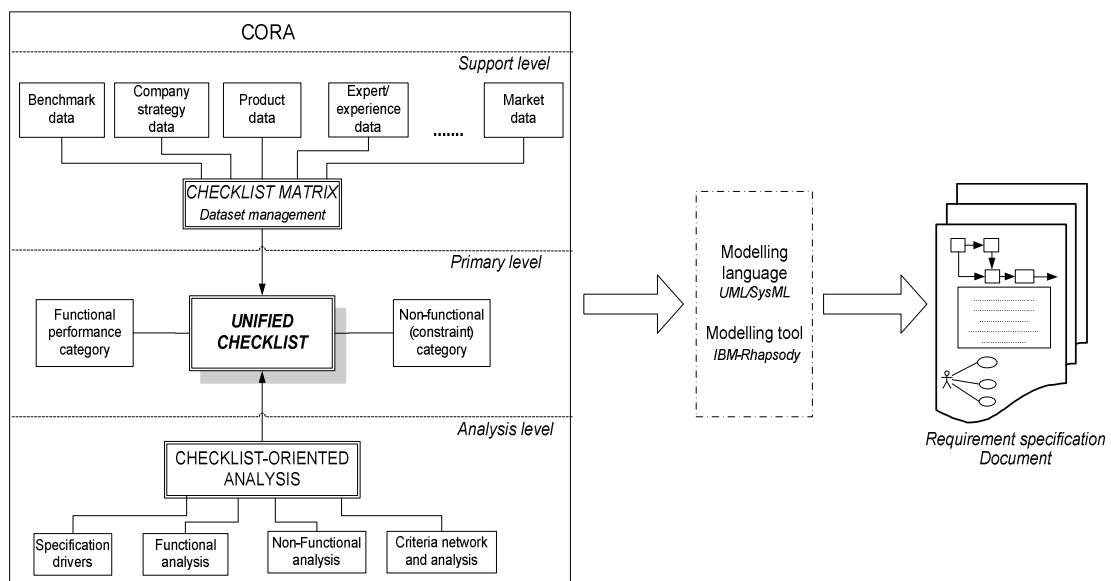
CORA

Support level

Benchmark data

Company strategy data

Product data

Expert/ experience data

.......

Market data

CHECKLIST MATRIX
Dataset management

Primary level

Functional performance category

UNIFIED CHECKLIST

Non-functional (constraint) category

Analysis level

CHECKLIST-ORIENTED ANALYSIS

Specification drivers

Functional analysis

Non-Functional analysis

Criteria network and analysis

Modelling language
UML/SysML

Modelling tool
IBM-Rhapsody

Requirement specification Document